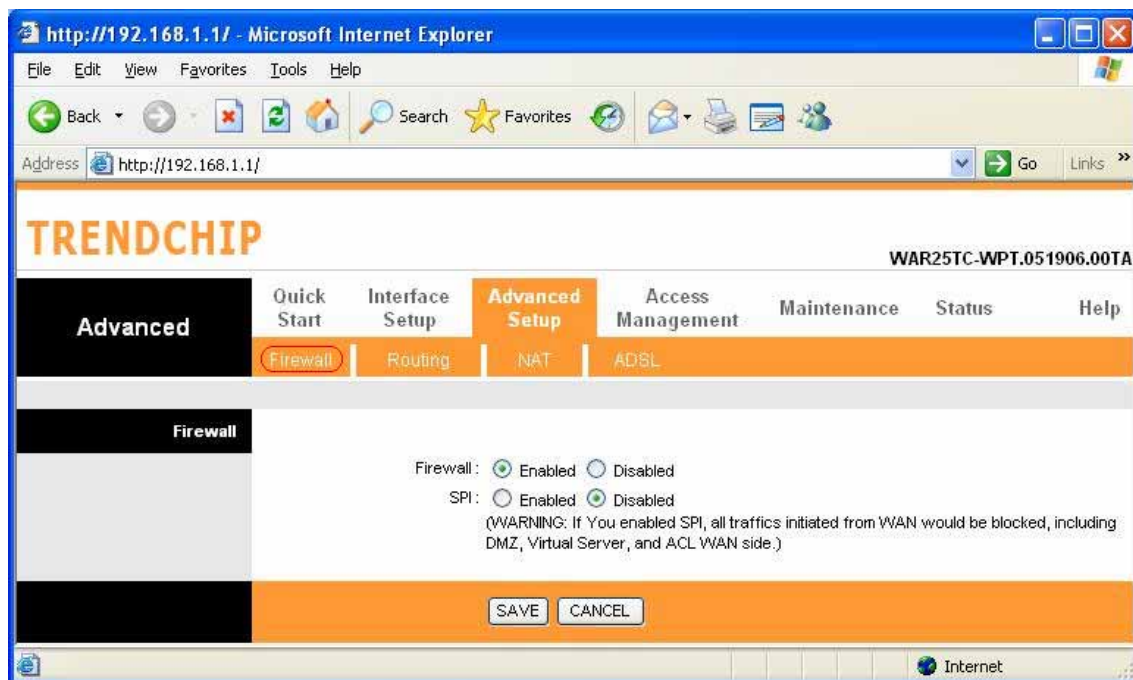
http://192.168.1.1/ - Microsoft Internet Explorer

File Edit View Favorites Tools Help

Back Search Favorites

Address http://192.168.1.1/ Go Links »

TRENDCHIP

WAR25TC-WPT.051906.00TA

Advanced

Quick Start | Interface Setup | Advanced Setup | Access Management | Maintenance | Status | Help

Firewall | Routing | NAT | ADSL

Firewall

Firewall: Enabled Disabled

SPI: Enabled Disabled

(WARNING: If You enabled SPI, all traffics initiated from WAN would be blocked, including DMZ, Virtual Server, and ACL WAN side.)

SAVE CANCEL

Internet